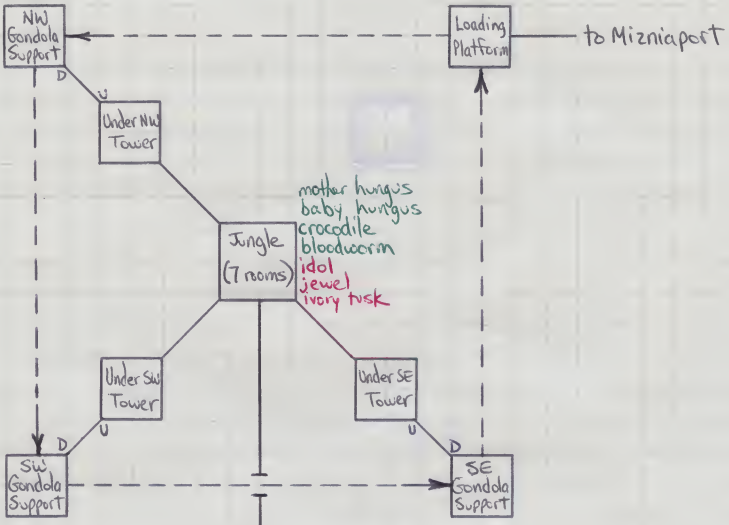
NW Gondola Support

Loading Platform

to Mizniaport

D

U

Under NW Tower

mother hungus
baby hungus
crocodile
bloodworm
idol
jewel
ivory tusk

Jungle
(7 rooms)

Under SW Tower

Under SE Tower

D

U

U

D

SW Gondola Support

SE Gondola Support